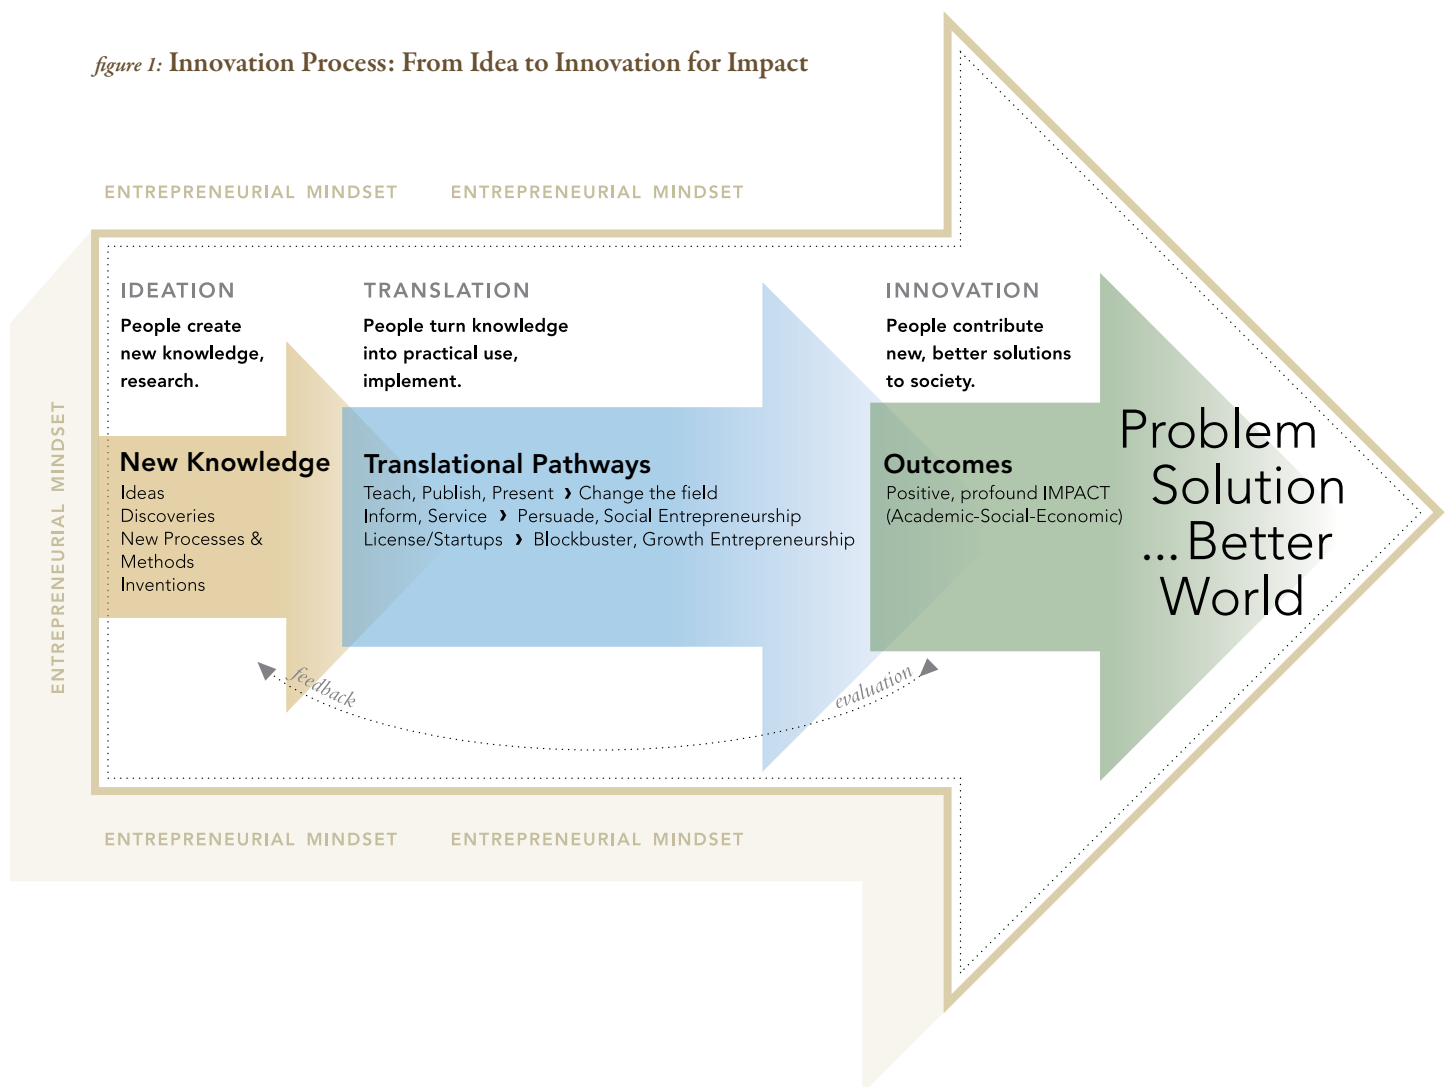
figure 1: Innovation Process: From Idea to Innovation for Impact

ENTREPRENEURIAL MINDSET ENTREPRENEURIAL MINDSET

ENTREPRENEURIAL MINDSET

IDEATION
People create new knowledge, research.

TRANSLATION
People turn knowledge into practical use, implement.

INNOVATION
People contribute new, better solutions to society.

New Knowledge
Ideas
Discoveries
New Processes & Methods
Inventions

Translational Pathways
Teach, Publish, Present › Change the field
Inform, Service › Persuade, Social Entrepreneurship
License/Startups › Blockbuster, Growth Entrepreneurship

Outcomes
Positive, profound IMPACT
(Academic-Social-Economic)

Problem Solution ... Better World

feedback

evaluation

ENTREPRENEURIAL MINDSET ENTREPRENEURIAL MINDSET